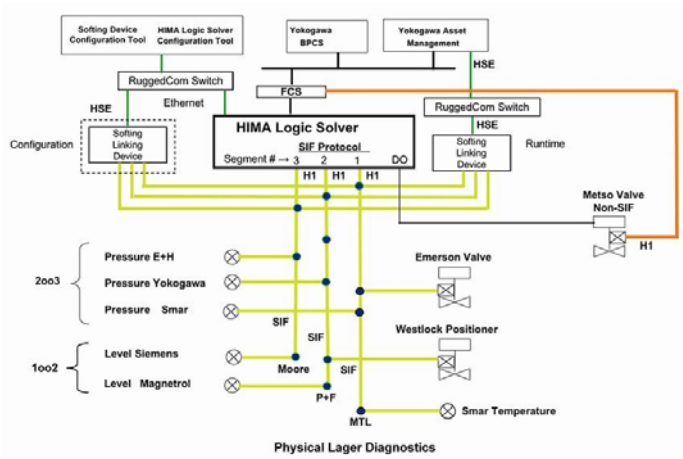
Softing Device Configuration Tool

HIMA Logic Solver Configuration Tool

Yokogawa BPCS

Yokogawa Asset Management

RuggedCom Switch

HSE

Ethernet

FCS

RuggedCom Switch

HSE

HSE

Configuration

Softing Linking Device

HIMA Logic Solver

SIF Protocol

Segment # → 3 2 1 DO

H1 H1 H1

Softing Linking Device

Runtime

Metso Valve Non-SIF

H1

2oo3

Pressure E+H

Pressure Yokogawa

Pressure Smar

Emerson Valve

SIF

SIF

Westlock Positioner

1oo2

Level Siemens

Level Magnetrol

Moore

SIF

P+F

MTL

Smar Temperature

Physical Lager Diagnostics